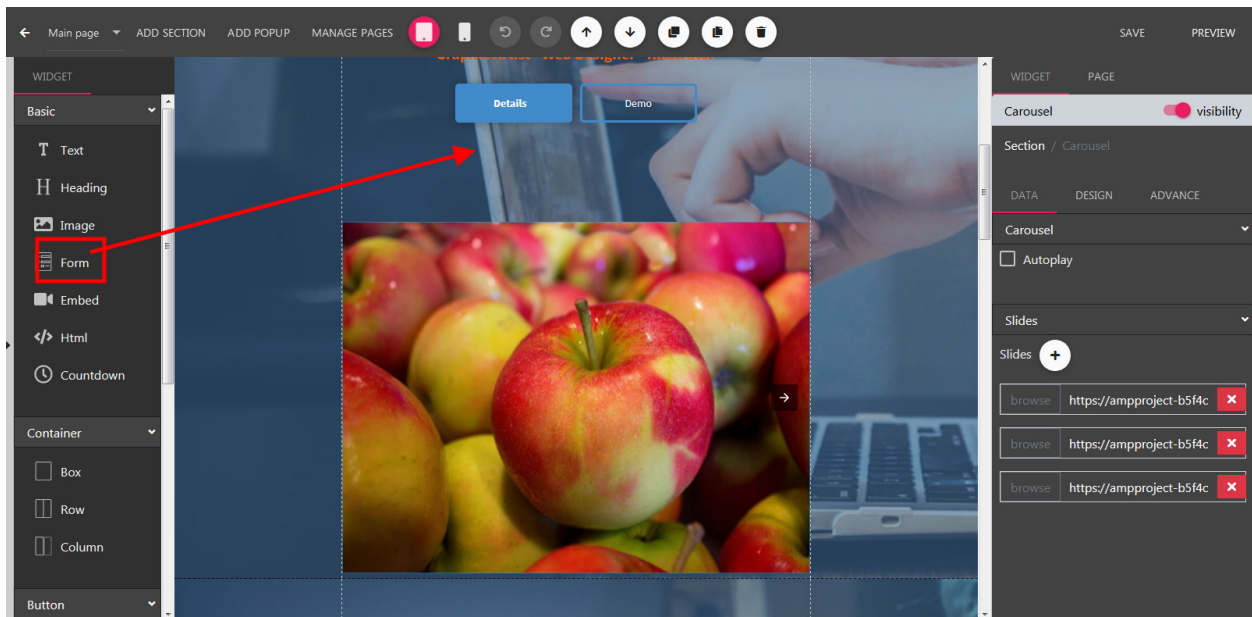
Main page ADD SECTION ADD POPUP MANAGE PAGES SAVE PREVIEW

WIDGET

Basic

Text

Heading

Image

Form

Embed

Html

Countdown

Container

Box

Row

Column

Button

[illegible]

Details

Demo

WIDGET PAGE

Carousel visibility

Section / Carousel

DATA DESIGN ADVANCE

Carousel

Autoplay

Slides

Slides

browse https://ampproject-b5f4c

browse https://ampproject-b5f4c

browse https://ampproject-b5f4c